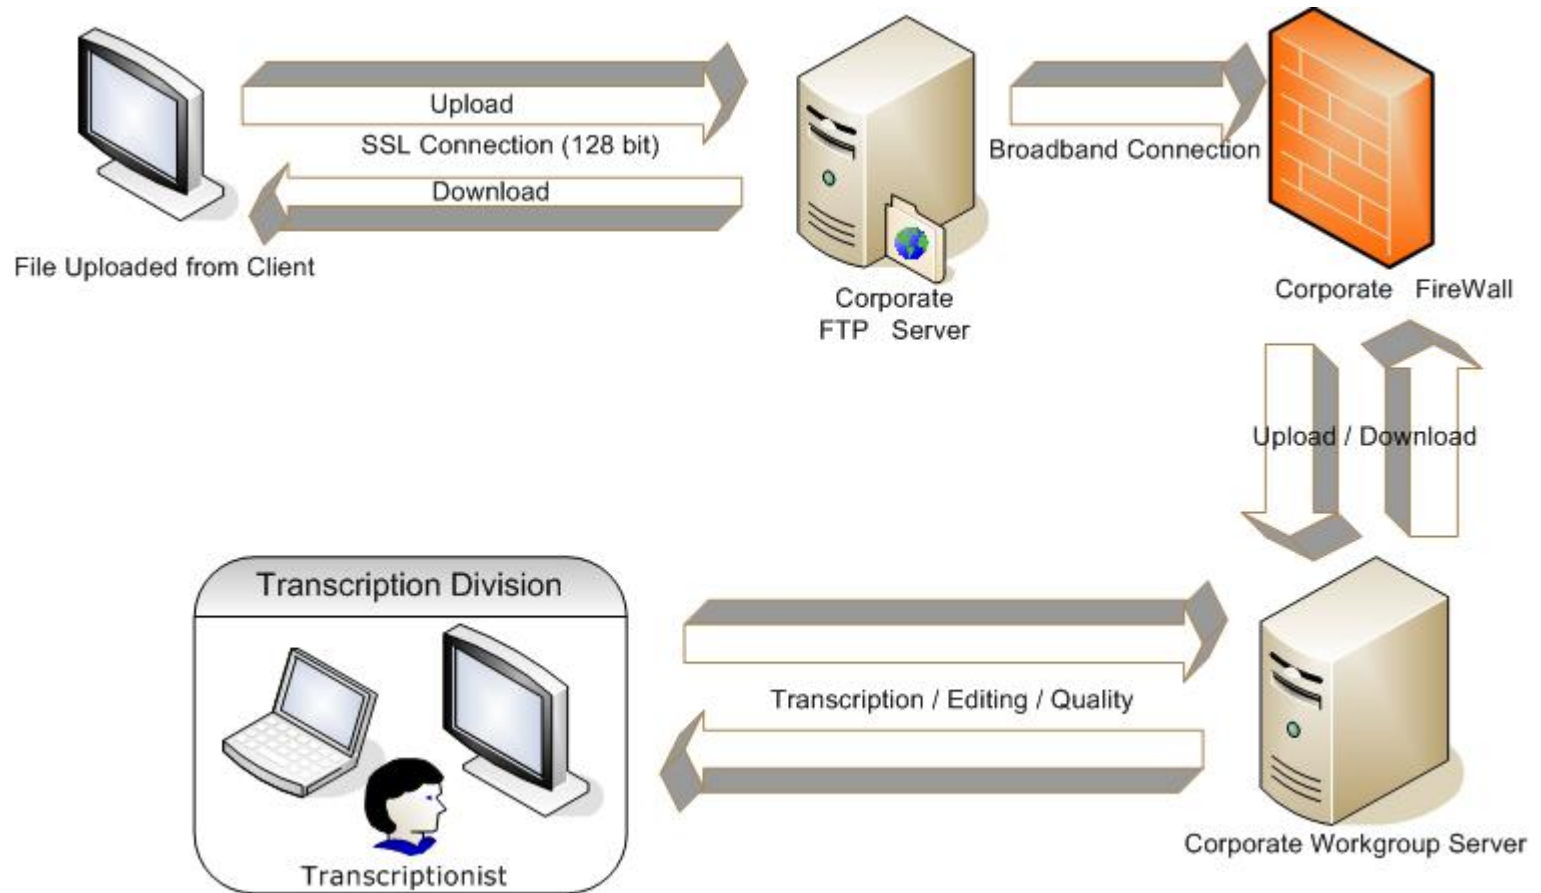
Upload

SSL Connection (128 bit)

Download

File Uploaded from Client

Corporate FTP Server

Broadband Connection

Corporate FireWall

Upload / Download

Transcription Division

Transcriptionist

Transcription / Editing / Quality

Corporate Workgroup Server